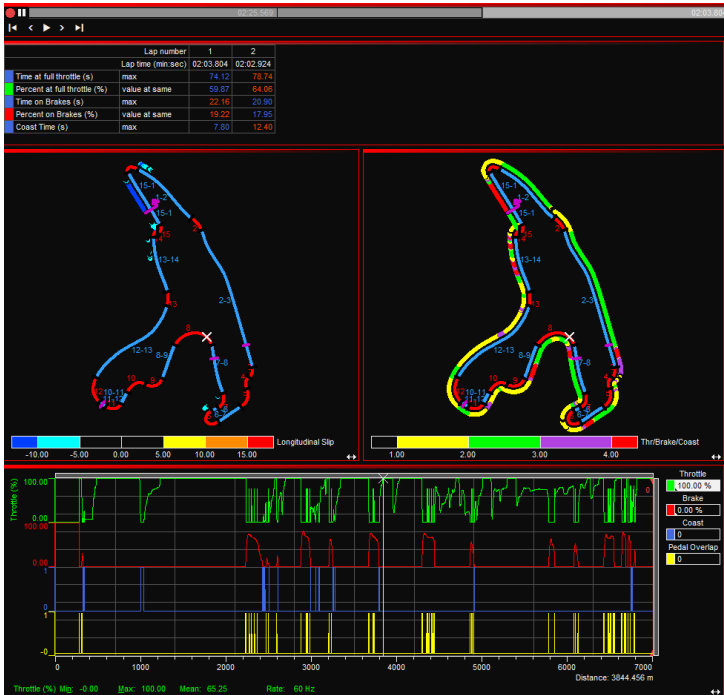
02:25.366

| | Lap number | 1 | 2 |
|---|---|---|---|
| | Lap time (min:sec) | 02:03.804 | 02:02.924 |
| Time at full throttle (s) | max | 74.12 | 78.74 |
| Percent at full throttle (%) | value at same | 59.87 | 64.06 |
| Time on Brakes (s) | max | 22.16 | 20.90 |
| Percent on Brakes (%) | value at same | 19.22 | 17.95 |
| Coast Time (s) | max | 7.80 | 12.40 |

15-1 1-2 15-1 2 15 4 13-14 3 2-3 6 12-13 7-8 8-9 10 9 10-11 11-12 5-6

-10.00 -5.00 0.00 5.00 10.00 15.00 Longitudinal Slip

15-1 1-2 15-1 2 15 4 13-14 3 2-3 6 12-13 7-8 8-9 10 9 10-11 11-12 5-6

1.00 2.00 3.00 4.00 Thr/Brake/Coast

Throttle (%) 100.00 0.00
100.00 0.00
1 0
1 0
0 1000 2000 3000 4000 5000 6000 7000

Throttle 100.00 %
Brake 0.00 %
Coast 0
Pedal Overlap 0

Distance: 3844.456 m

Throttle (%) Min: -0.00 Max: 100.00 Mean: 65.25 Rate: 60 Hz